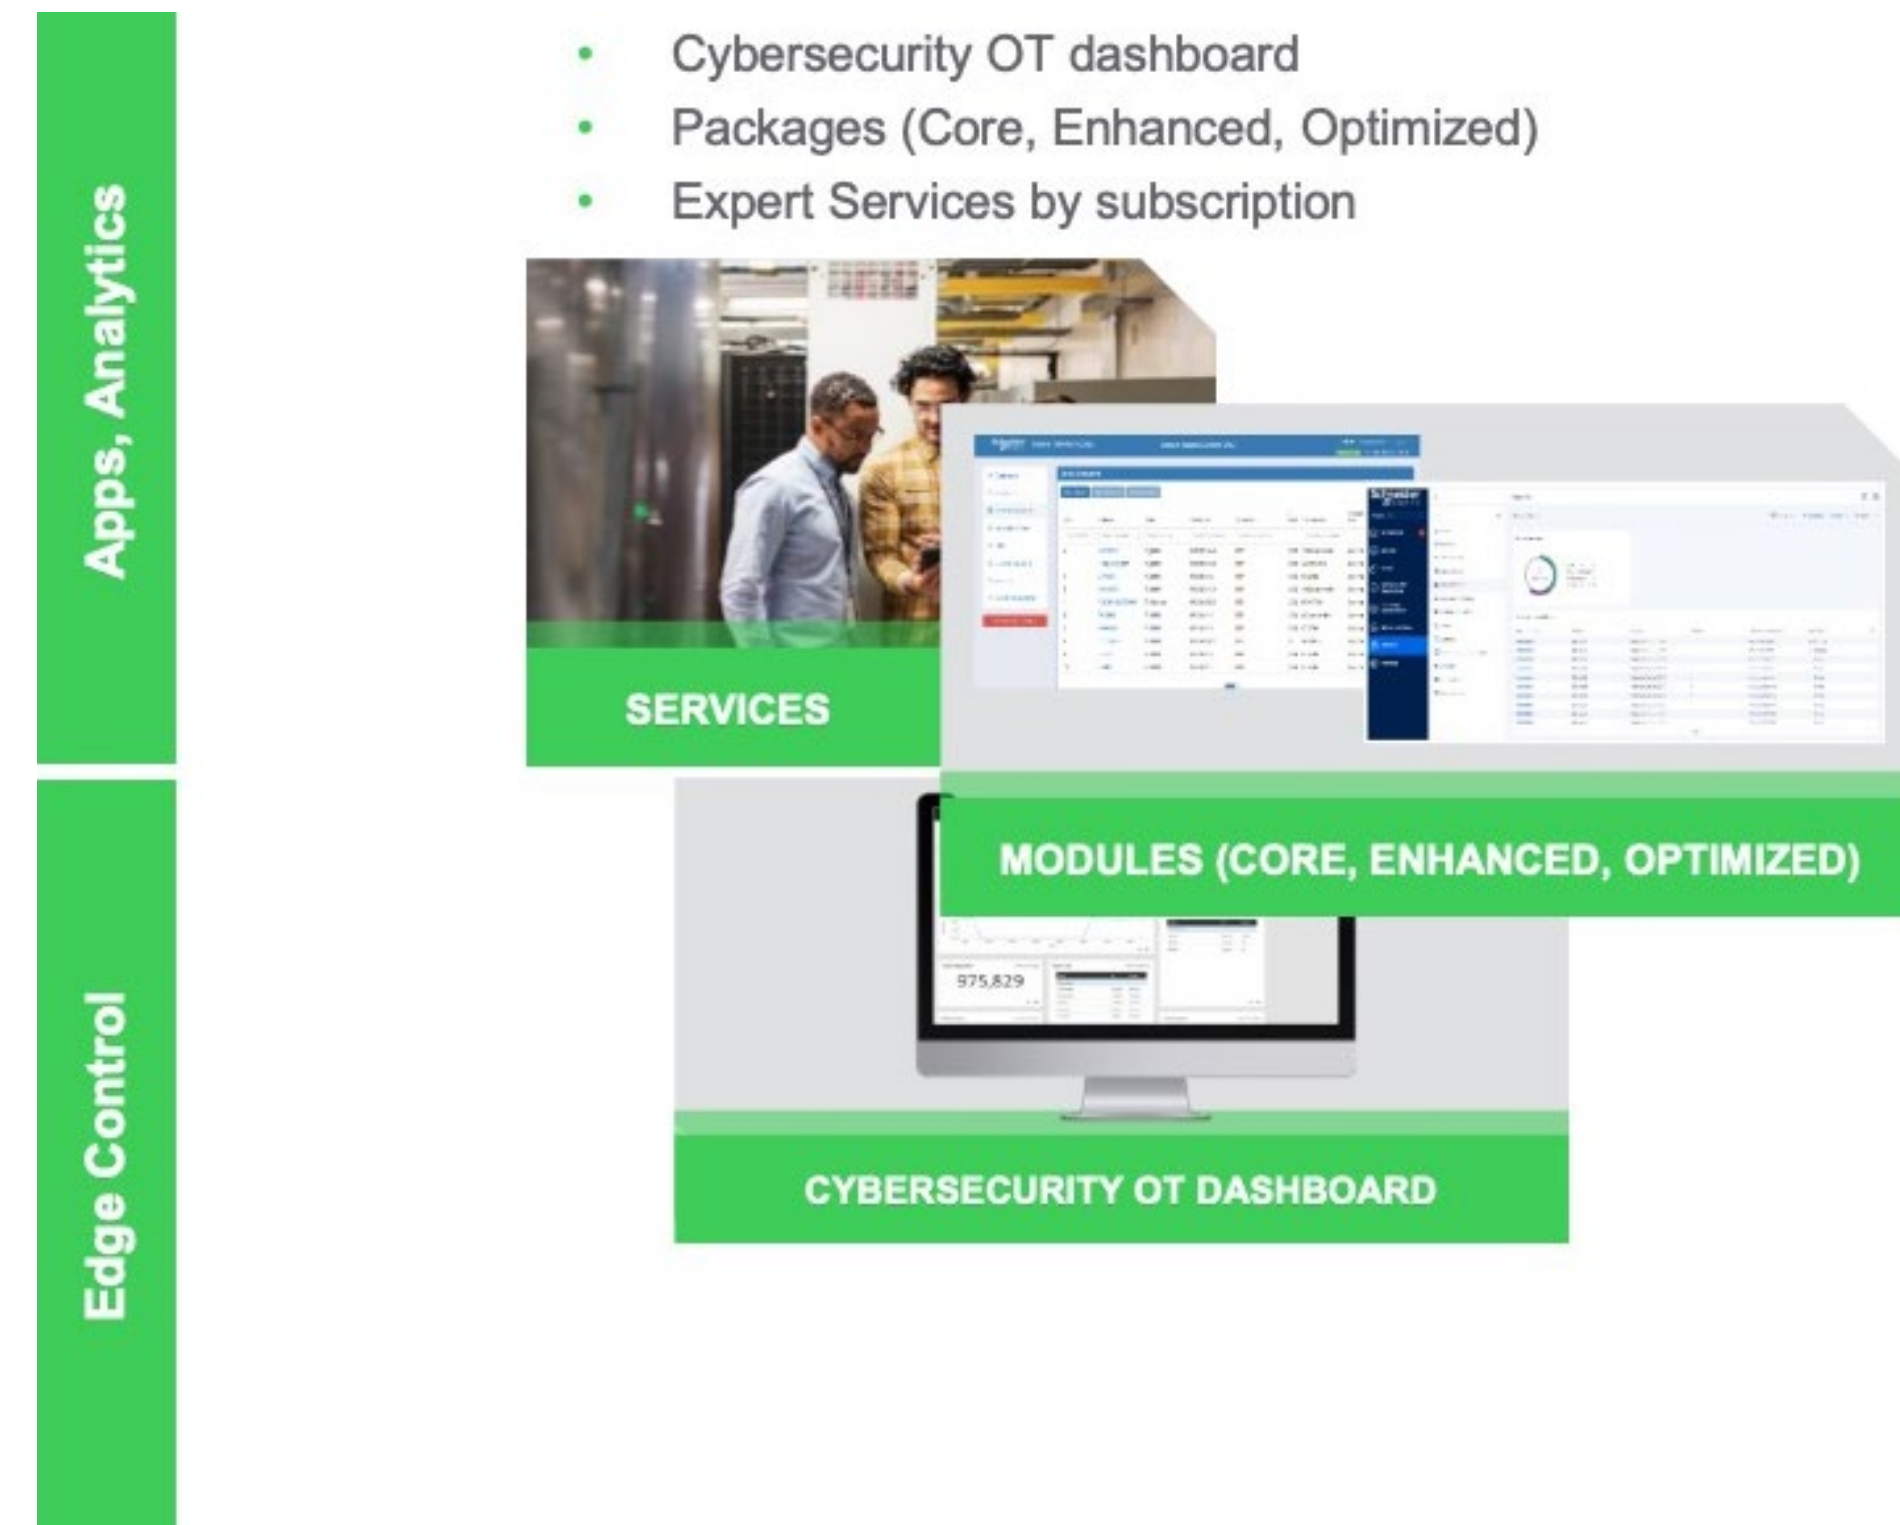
Apps, Analytics

Edge Control

• Cybersecurity OT dashboard
• Packages (Core, Enhanced, Optimized)
• Expert Services by subscription

SERVICES

MODULES (CORE, ENHANCED, OPTIMIZED)

975,829

CYBERSECURITY OT DASHBOARD